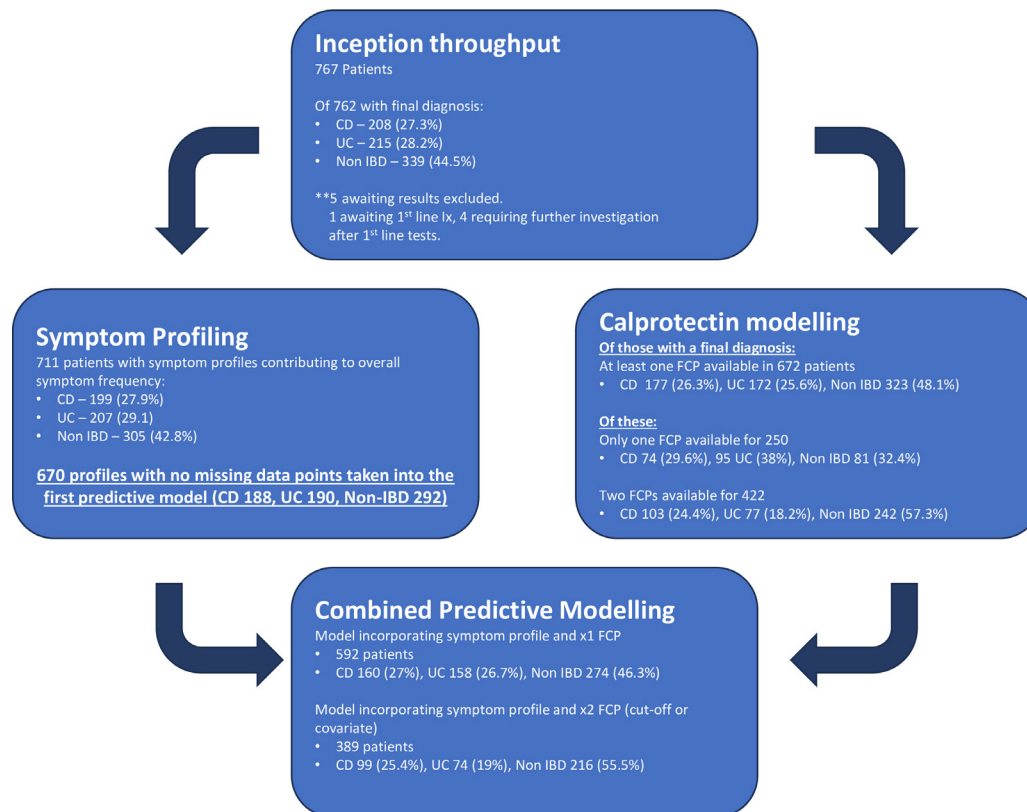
**Inception throughput**
767 Patients

Of 762 with final diagnosis:
• CD – 208 (27.3%)
• UC – 215 (28.2%)
• Non IBD – 339 (44.5%)

**5 awaiting results excluded.
1 awaiting 1$^{st}$ line Ix, 4 requiring further investigation after 1$^{st}$ line tests.

**Symptom Profiling**
711 patients with symptom profiles contributing to overall symptom frequency:
• CD – 199 (27.9%)
• UC – 207 (29.1)
• Non IBD – 305 (42.8%)

670 profiles with no missing data points taken into the first predictive model (CD 188, UC 190, Non-IBD 292)

**Calprotectin modelling**
Of those with a final diagnosis:
At least one FCP available in 672 patients
• CD 177 (26.3%), UC 172 (25.6%), Non IBD 323 (48.1%)

Of these:
Only one FCP available for 250
• CD 74 (29.6%), 95 UC (38%), Non IBD 81 (32.4%)

Two FCPs available for 422
• CD 103 (24.4%), UC 77 (18.2%), Non IBD 242 (57.3%)

**Combined Predictive Modelling**
Model incorporating symptom profile and x1 FCP
• 592 patients
• CD 160 (27%), UC 158 (26.7%), Non IBD 274 (46.3%)

Model incorporating symptom profile and x2 FCP (cut-off or covariate)
• 389 patients
• CD 99 (25.4%), UC 74 (19%), Non IBD 216 (55.5%)